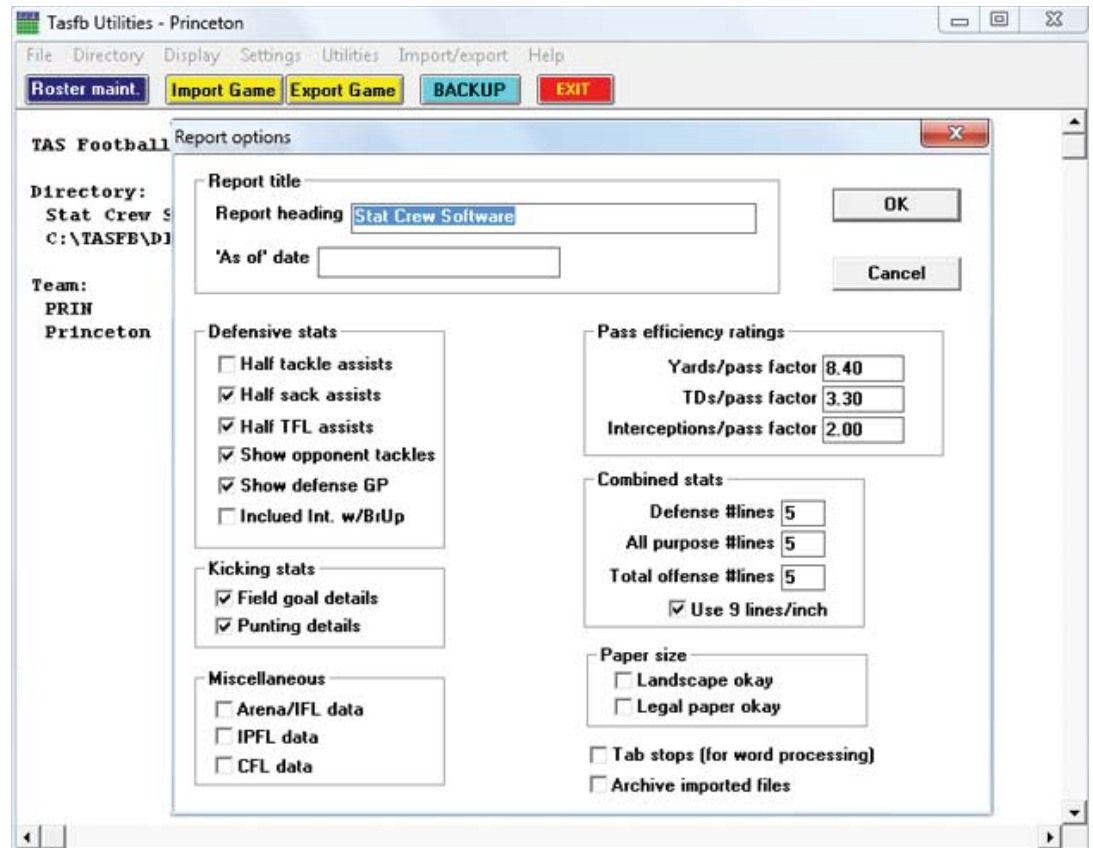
Tasfb Utilities - Princeton

File Directory Display Settings Utilities Import/export Help

Roster maint. Import Game Export Game BACKUP EXIT

TAS Football

Directory:
Stat Crew S
C:\TASFB\DI

Team:
PRIN
Princeton

Report options

Report title
Report heading Stat Crew Software
'As of' date

OK

Cancel

Defensive stats
Half tackle assists
Half sack assists
Half TFL assists
Show opponent tackles
Show defense GP
Inclued Int. w/BrUp

Pass efficiency ratings
Yards/pass factor 8.40
TDs/pass factor 3.30
Interceptions/pass factor 2.00

Combined stats
Defense #lines 5
All purpose #lines 5
Total offense #lines 5
Use 9 lines/inch

Kicking stats
Field goal details
Punting details

Miscellaneous
Arena/IFL data
IPFL data
CFL data

Paper size
Landscape okay
Legal paper okay

Tab stops (for word processing)
Archive imported files